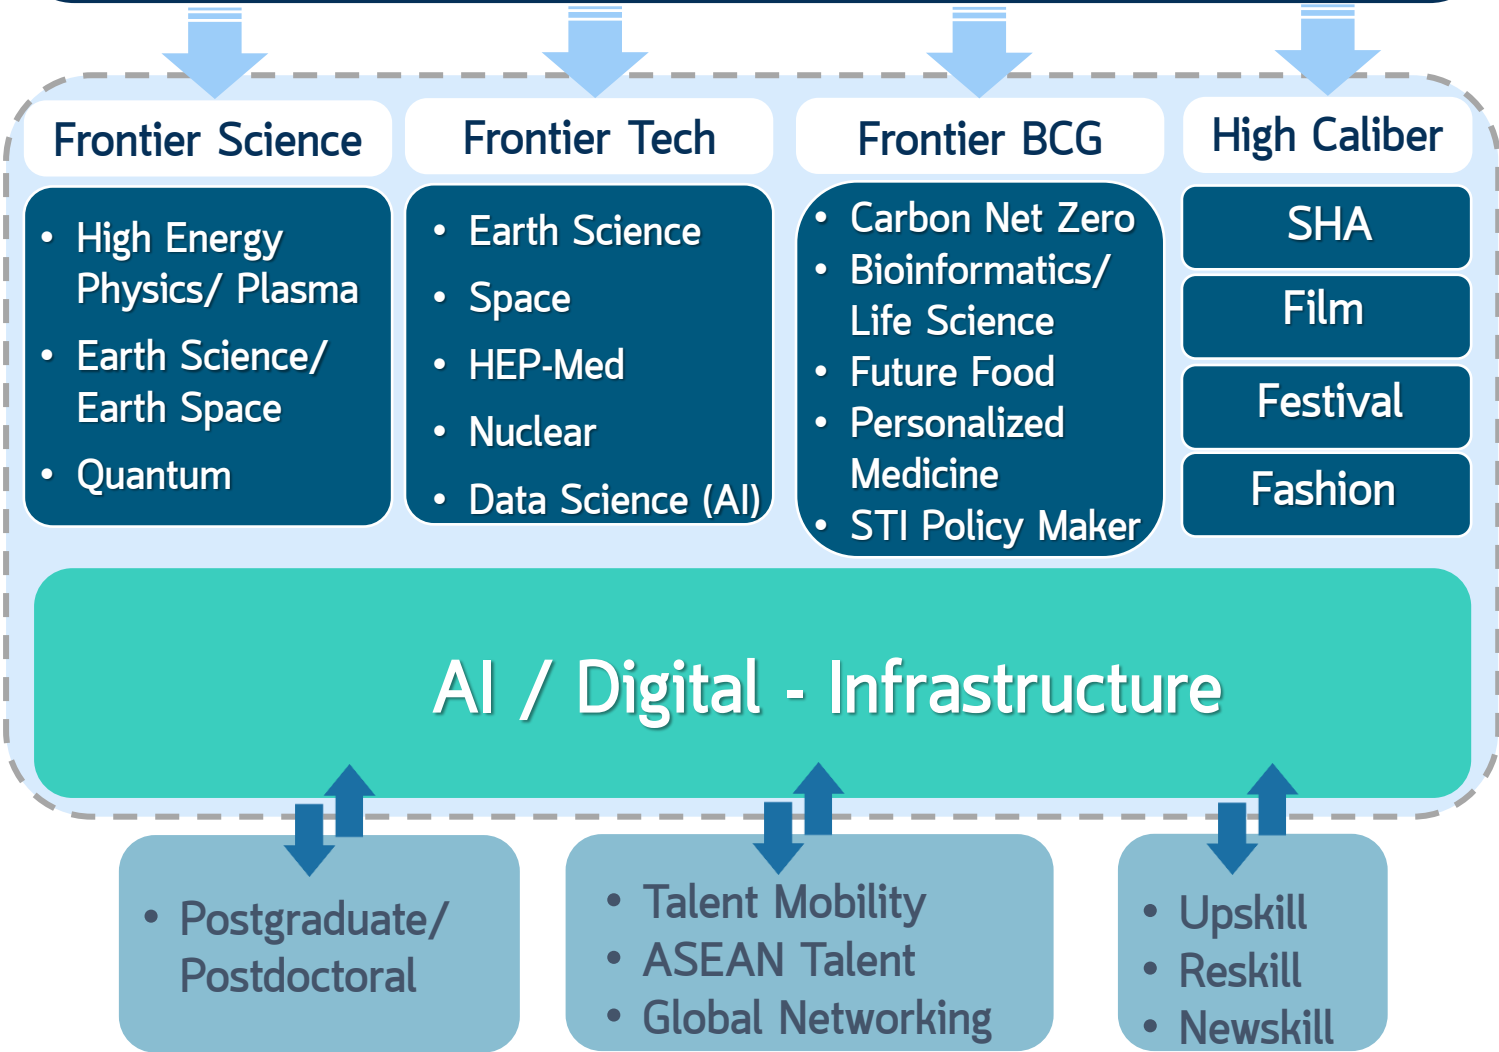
Frontier Science

- High Energy Physics/ Plasma
- Earth Science/ Earth Space
- Quantum

Frontier Tech

- Earth Science
- Space
- HEP-Med
- Nuclear
- Data Science (AI)

Frontier BCG

- Carbon Net Zero
- Bioinformatics/ Life Science
- Future Food
- Personalized Medicine
- STI Policy Maker

High Caliber

SHA

Film

Festival

Fashion

AI / Digital - Infrastructure

- Postgraduate/ Postdoctoral

- Talent Mobility
- ASEAN Talent
- Global Networking

- Upskill
- Reskill
- Newskill